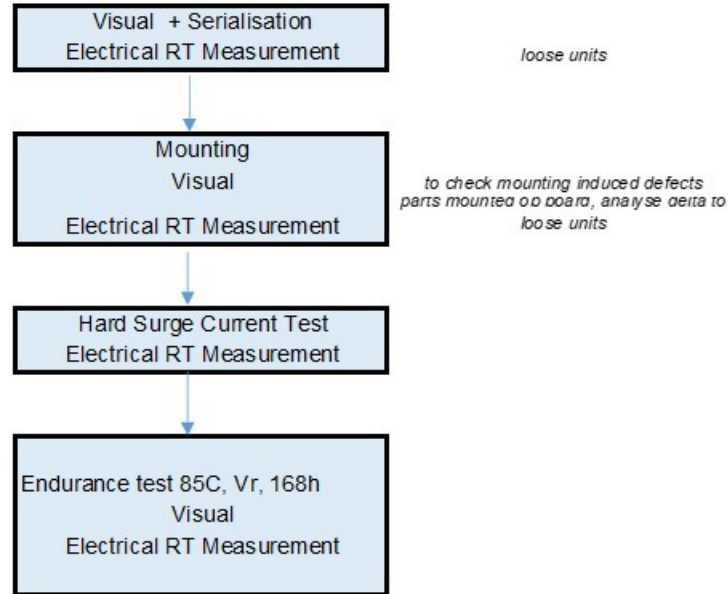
Visual + Serialisation
Electrical RT Measurement

loose units

Mounting
Visual
Electrical RT Measurement

to check mounting induced defects
parts mounted on board, analyse delta to loose units

Hard Surge Current Test
Electrical RT Measurement

Endurance test 85C, Vr, 168h
Visual
Electrical RT Measurement